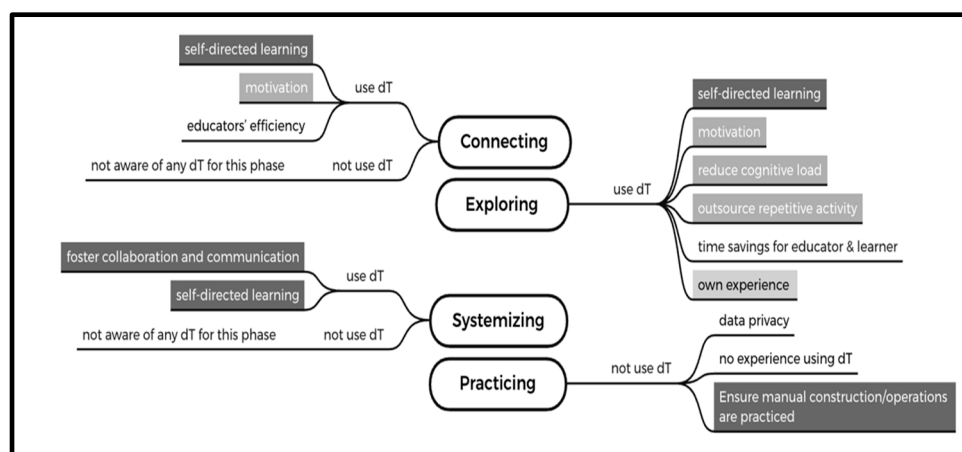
self-directed learning

motivation

use dT

educators' efficiency

Connecting

not aware of any dT for this phase

not use dT

Exploring

use dT

self-directed learning

motivation

reduce cognitive load

outsource repetitive activity

time savings for educator & learner

own experience

foster collaboration and communication

use dT

self-directed learning

Systemizing

not aware of any dT for this phase

not use dT

Practicing

not use dT

data privacy

no experience using dT

Ensure manual construction/operations are practiced